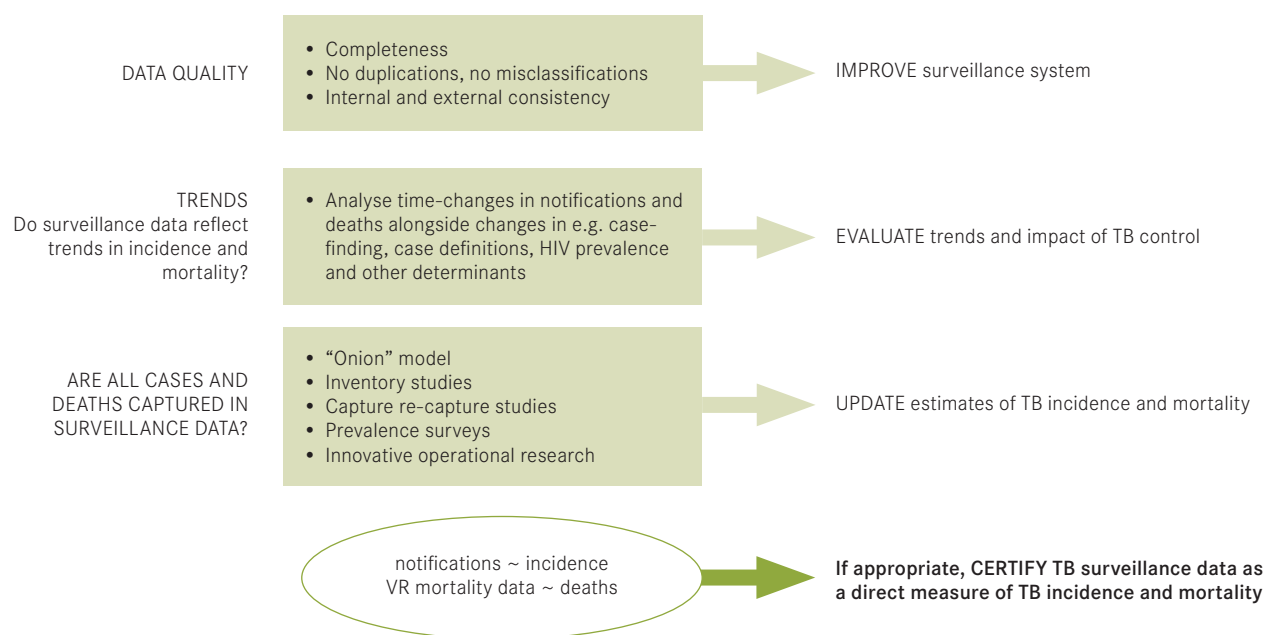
DATA QUALITY

• Completeness
• No duplications, no misclassifications
• Internal and external consistency

IMPROVE surveillance system

TRENDS
Do surveillance data reflect trends in incidence and mortality?

• Analyse time-changes in notifications and deaths alongside changes in e.g. case-finding, case definitions, HIV prevalence and other determinants

EVALUATE trends and impact of TB control

ARE ALL CASES AND DEATHS CAPTURED IN SURVEILLANCE DATA?

• "Onion" model
• Inventory studies
• Capture re-capture studies
• Prevalence surveys
• Innovative operational research

UPDATE estimates of TB incidence and mortality

notifications ~ incidence
VR mortality data ~ deaths

If appropriate, CERTIFY TB surveillance data as a direct measure of TB incidence and mortality